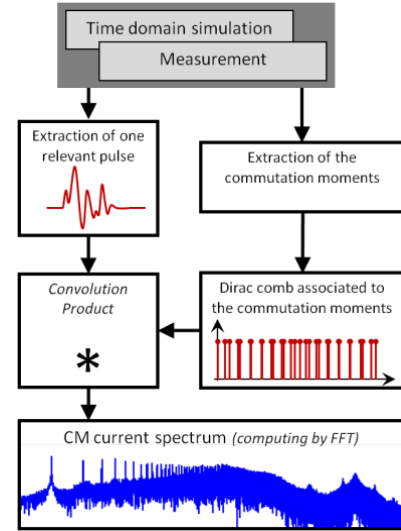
Time domain simulation

Measurement

Extraction of one relevant pulse

Extraction of the commutation moments

Convolution Product

*

Dirac comb associated to the commutation moments

CM current spectrum (computing by FFT)